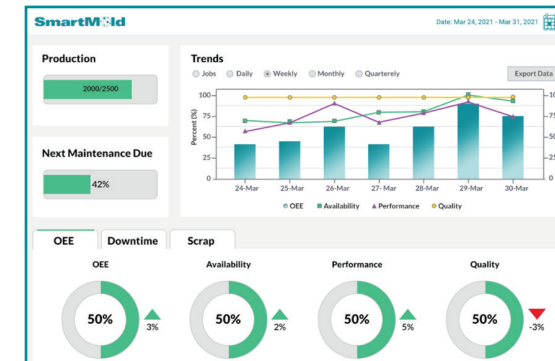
SmartMold

Date: Mar 24, 2021 - Mar 31, 2021

Production

2000/2500

Next Maintenance Due

42%

Trends

Jobs Daily Weekly Monthly Quarterly

Export Data

Percent (%)

100
75
50
25
0

24-Mar 25-Mar 26-Mar 27-Mar 28-Mar 29-Mar 30-Mar

OEE Availability Performance Quality

OEE Downtime Scrap

OEE

50%

3%

Availability

50%

2%

Performance

50%

5%

Quality

50%

-3%